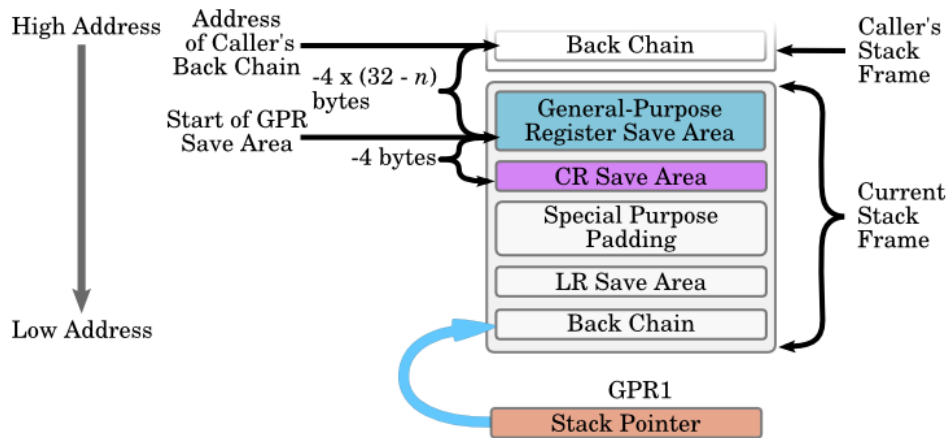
High Address

Address of Caller's Back Chain

Back Chain

Caller's Stack Frame

-4 x (32 - $n$) bytes

Start of GPR Save Area

General-Purpose Register Save Area

-4 bytes

CR Save Area

Special Purpose Padding

Current Stack Frame

LR Save Area

Low Address

Back Chain

GPR1

Stack Pointer